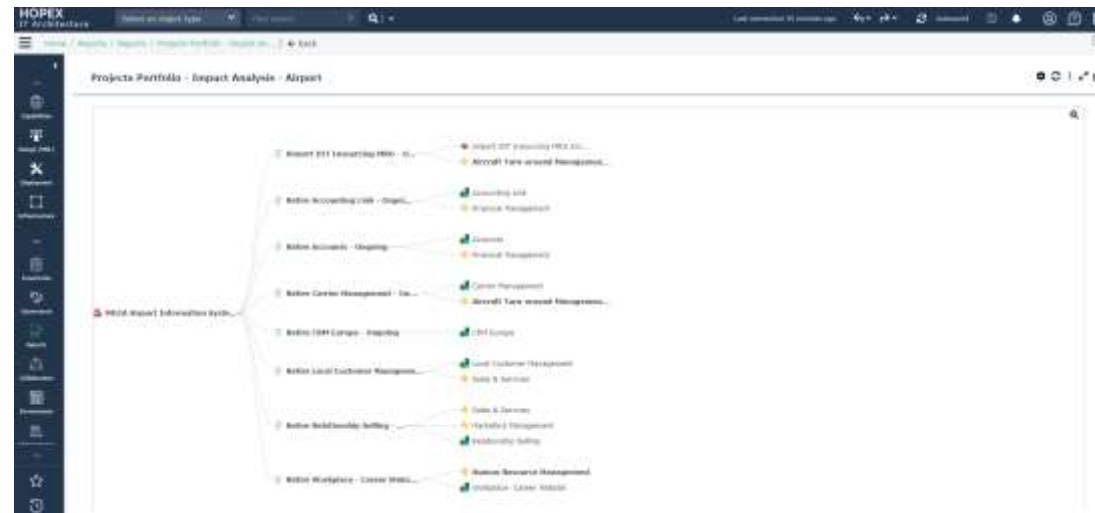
HOPEX
IT Architecture

Select an object type
Find search

Projects Portfolio - Impact Analysis - Airport

MEGA Airport Information Syst...

Import DIT Invoicing MRO - O...
Import DIT Invoicing MRO Air...
Aircraft Turn around Management...

Retire Accounting Link - Ongoi...
Accounting Link
Financial Management

Retire Accounts - Ongoing
Accounts
Financial Management

Retire Carrier Management - In...
Carrier Management
Aircraft Turn around Manageme...

Retire CRM Europe - Ongoing
CRM Europe

Retire Local Customer Managem...
Local Customer Management
Sales & Services

Retire Relationship Selling - ...
Sales & Services
Marketing Management
Relationship Selling

Retire Workplace - Career Webs...
Human Resource Management
Workplace - Career Website